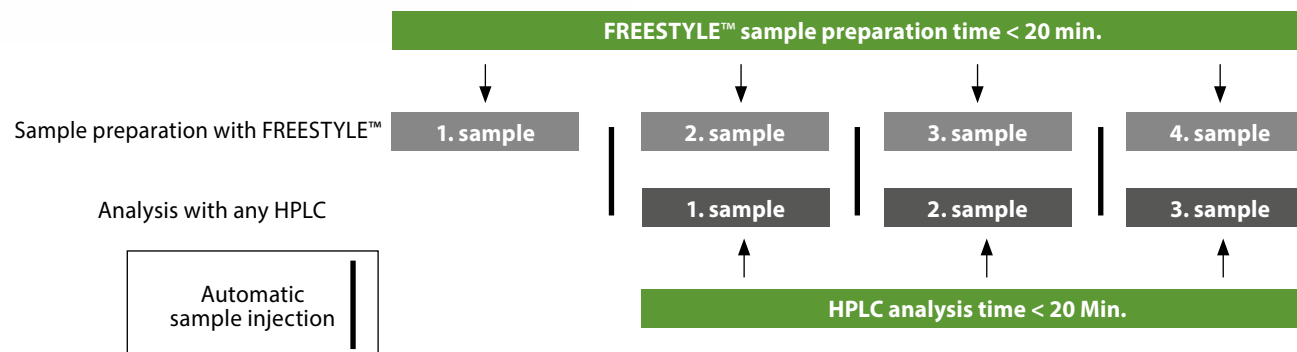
FREESTYLE™ sample preparation time < 20 min.

Sample preparation with FREESTYLE™

1. sample

2. sample

3. sample

4. sample

Analysis with any HPLC

1. sample

2. sample

3. sample

Automatic sample injection

HPLC analysis time < 20 Min.